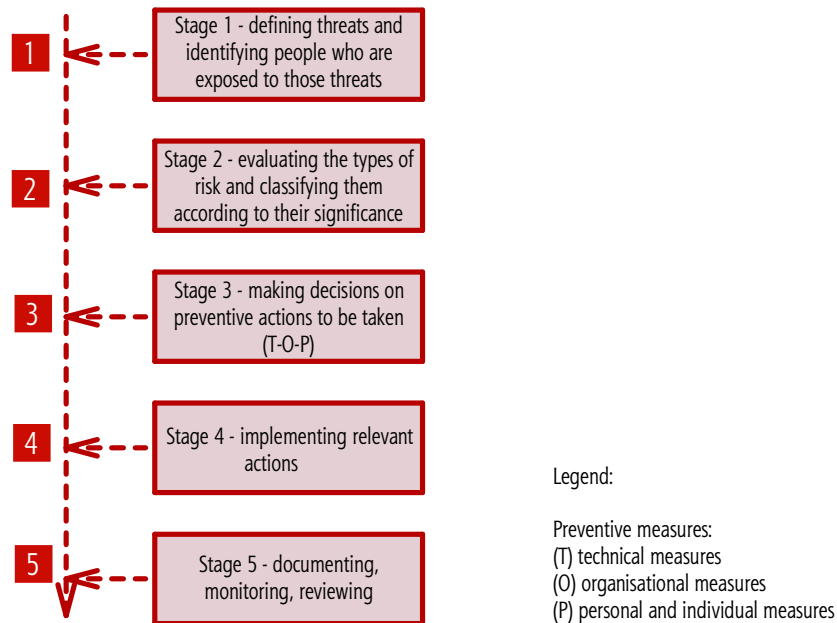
1
Stage 1 - defining threats and identifying people who are exposed to those threats

2
Stage 2 - evaluating the types of risk and classifying them according to their significance

3
Stage 3 - making decisions on preventive actions to be taken (T-O-P)

4
Stage 4 - implementing relevant actions

5
Stage 5 - documenting, monitoring, reviewing

Legend:

Preventive measures:
(T) technical measures
(O) organisational measures
(P) personal and individual measures